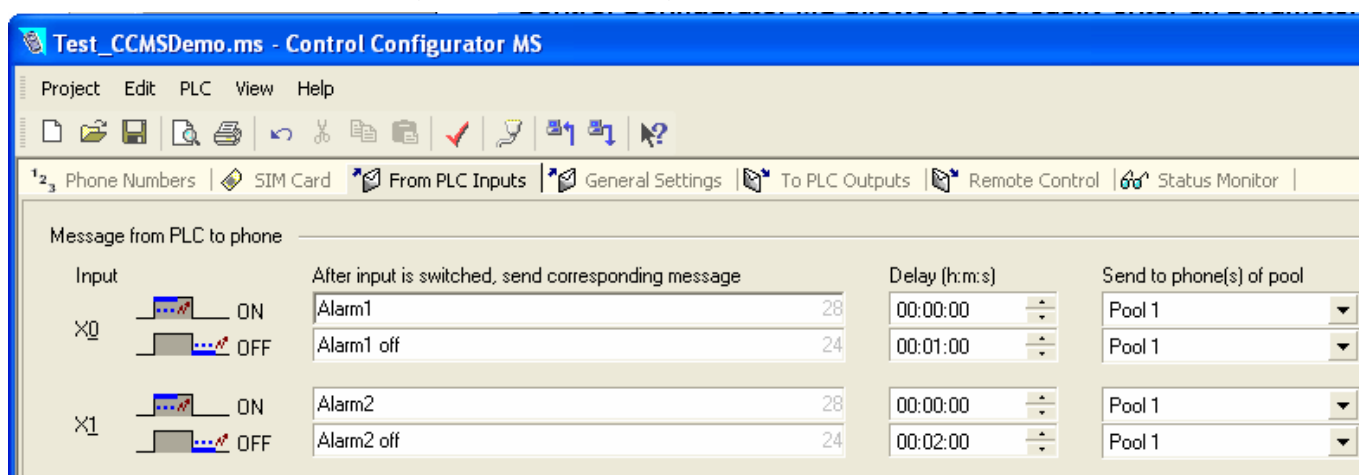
Test_CCMSDemo.ms - Control Configurator MS

Project Edit PLC View Help

¹2₃ Phone Numbers | SIM Card | From PLC Inputs | General Settings | To PLC Outputs | Remote Control | Status Monitor |

Message from PLC to phone

| Input | | After input is switched, send corresponding message | | Delay (h:m:s) | Send to phone(s) of pool |
|---|---|---|---|---|---|
| X0 | ON | Alarm1 | 28 | 00:00:00 | Pool 1 |
| | OFF | Alarm1 off | 24 | 00:01:00 | Pool 1 |
| X1 | ON | Alarm2 | 28 | 00:00:00 | Pool 1 |
| | OFF | Alarm2 off | 24 | 00:02:00 | Pool 1 |